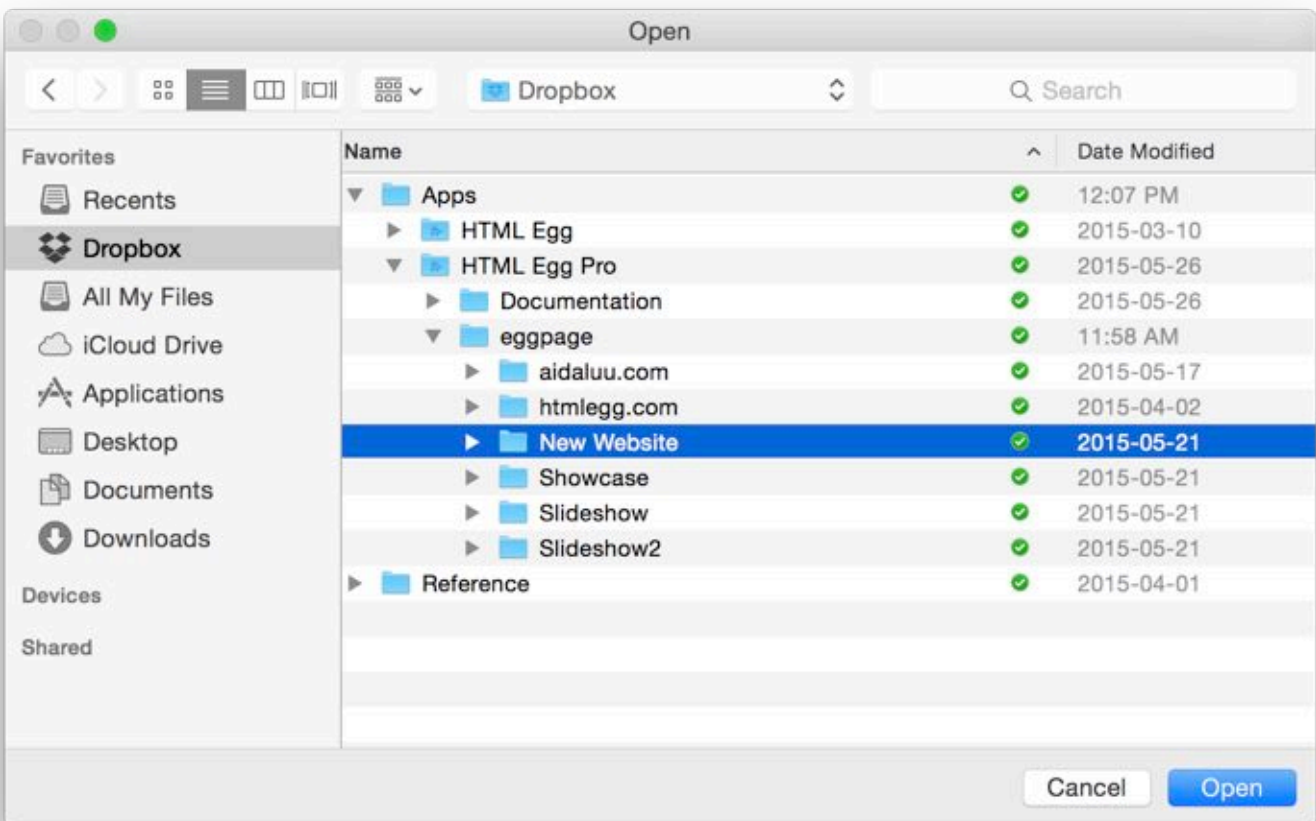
Open

Dropbox

Search

Favorites

Recents

Dropbox

All My Files

iCloud Drive

Applications

Desktop

Documents

Downloads

Devices

Shared

| Name | Date Modified |
|---|---|
| Apps | 12:07 PM |
| HTML Egg | 2015-03-10 |
| HTML Egg Pro | 2015-05-26 |
| Documentation | 2015-05-26 |
| eggpage | 11:58 AM |
| aidaluu.com | 2015-05-17 |
| htmlegg.com | 2015-04-02 |
| New Website | 2015-05-21 |
| Showcase | 2015-05-21 |
| Slideshow | 2015-05-21 |
| Slideshow2 | 2015-05-21 |
| Reference | 2015-04-01 |

Cancel

Open